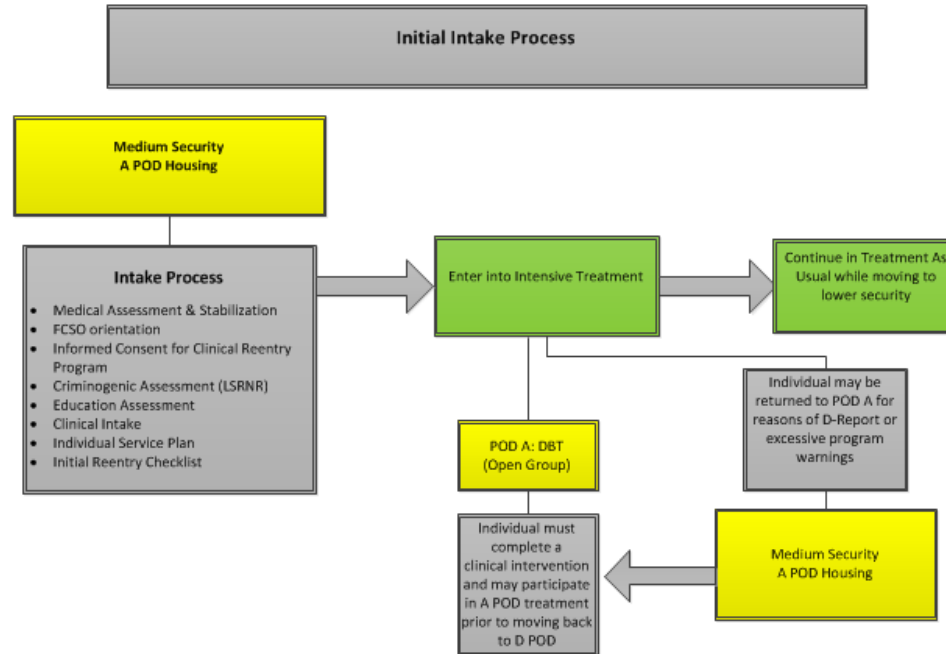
Initial Intake Process

Medium Security
A POD Housing

Intake Process

- Medical Assessment & Stabilization
- FCSO orientation
- Informed Consent for Clinical Reentry Program
- Criminogenic Assessment (LSRNR)
- Education Assessment
- Clinical Intake
- Individual Service Plan
- Initial Reentry Checklist

Enter into Intensive Treatment

Continue in Treatment As Usual while moving to lower security

Individual may be returned to POD A for reasons of D-Report or excessive program warnings

POD A: DBT
(Open Group)

Individual must complete a clinical intervention and may participate in A POD treatment prior to moving back to D POD

Medium Security
A POD Housing